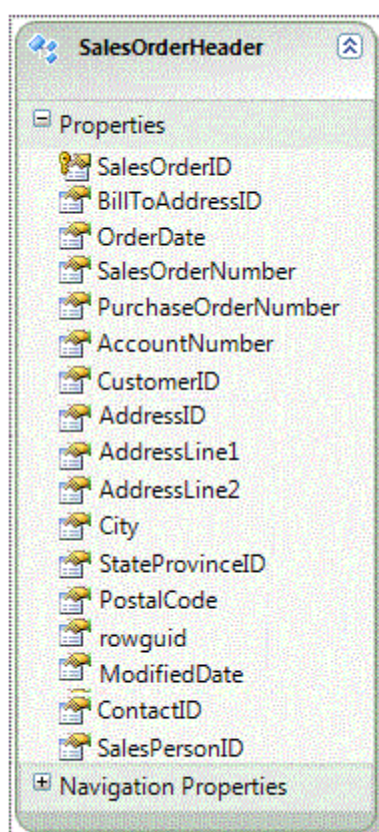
SalesOrderHeader

Properties

SalesOrderID
BillToAddressID
OrderDate
SalesOrderNumber
PurchaseOrderNumber
AccountNumber
CustomerID
AddressID
AddressLine1
AddressLine2
City
StateProvinceID
PostalCode
rowguid
ModifiedDate
ContactID
SalesPersonID

Navigation Properties